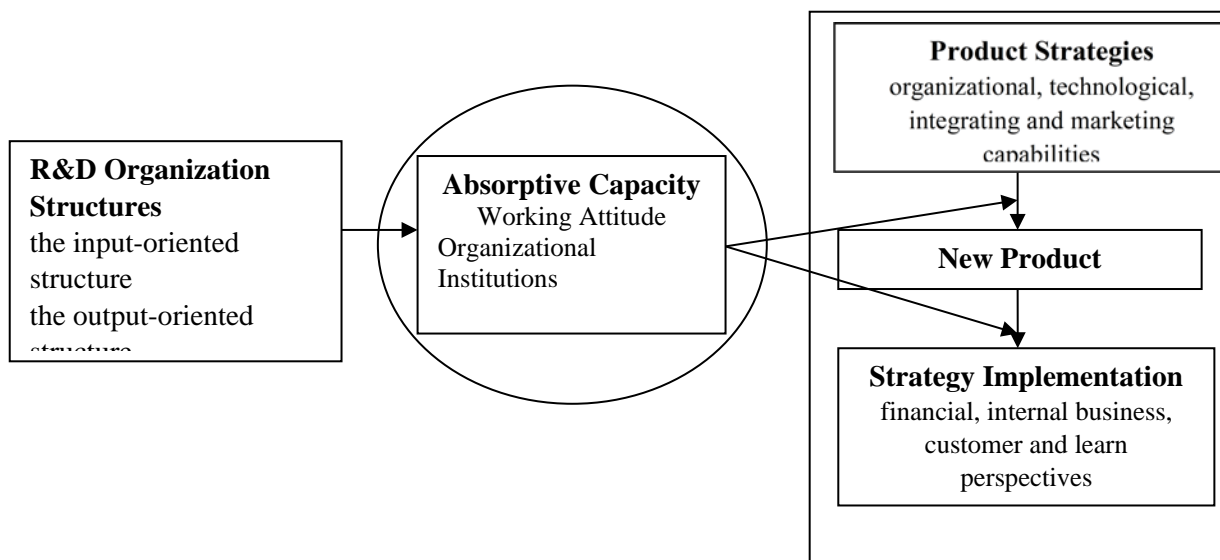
R&D Organization Structures
the input-oriented structure
the output-oriented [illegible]

Absorptive Capacity
Working Attitude
Organizational Institutions

Product Strategies
organizational, technological, integrating and marketing capabilities

New Product

Strategy Implementation
financial, internal business, customer and learn perspectives